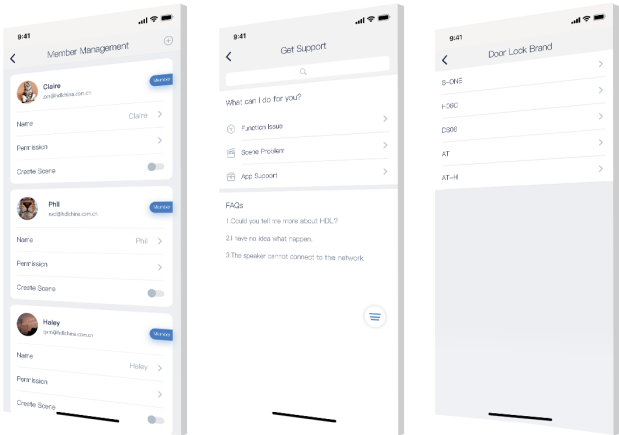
9:41

Member Management

Claire
cm@hdlchina.com.cn
Member

Name
Claire

Permission

Create Scene

Phil
swc@hdlchina.com.cn
Member

Name
Phil

Permission

Create Scene

Haley
qmn@hdlchina.com.cn
Member

Name
Haley

Permission

Create Scene

9:41

Get Support

What can I do for you?

Function Issue

Scene Problem

App Support

FAQs

1.Could you tell me more about HDL?

2.I have no idea what happen.

3.The speaker cannot connect to the network

9:41

Door Lock Brand

S-ONE

HDSC

DSGC

AT

AT-HI